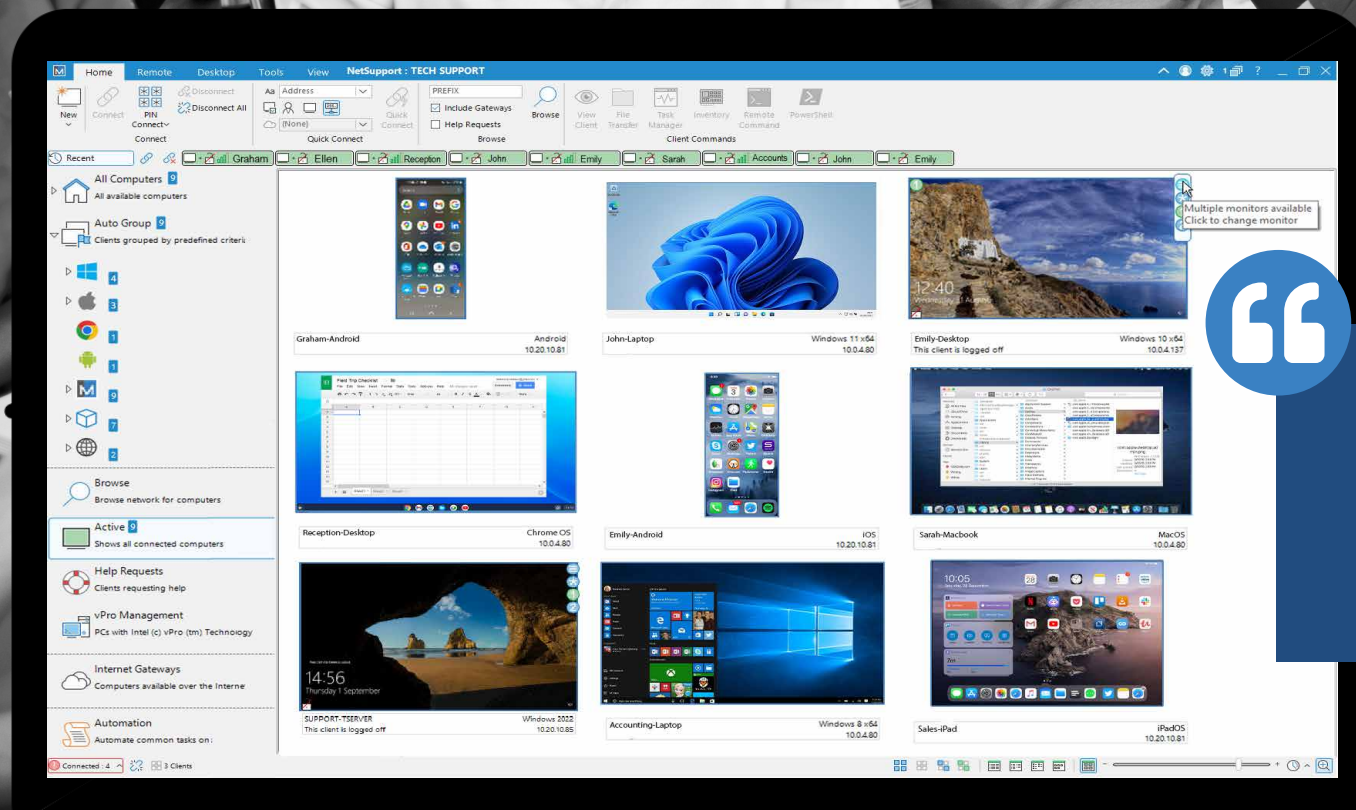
Home Remote Desktop Tools View NetSupport : TECH SUPPORT

New Connect PIN Connect Disconnect Disconnect All Connect

Address (None) Quick Connect Quick Connect

PREFIX Include Gateways Help Requests Browse Browse

View Client File Transfer Task Manager Inventory Remote Command PowerShell Client Commands

Recent Graham Ellen Reception John Emily Sarah Accounts John Emily

All Computers 9
All available computers

Auto Group 9
Clients grouped by predefined criteri

4
3
1
1
9
7
2

Browse
Browse network for computers

Active 9
Shows all connected computers

Help Requests
Clients requesting help

vPro Management
PCs with Intel (c) vPro (tm) Technology

Internet Gateways
Computers available over the Interne

Automation
Automate common tasks on:

Multiple monitors available
Click to change monitor

12:40

Graham-Android Android 10.20.10.81

John-Laptop Windows 11 x64 10.0.4.80

Emily-Desktop Windows 10 x64 This client is logged off 10.0.4.137

Field Trip Checklist

Reception-Desktop Chrome OS 10.0.4.80

Emily-Android iOS 10.20.10.81

Sarah-Macbook MacOS 10.0.4.80

14:56
Thursday 1 September

SUPPORT-TSERVER Windows 2022 This client is logged off 10.20.10.85

Accounting-Laptop Windows 8 x64 10.0.4.80

10:05

Sales-iPad iPadOS 10.20.10.81

Connected : 4 3 Clients